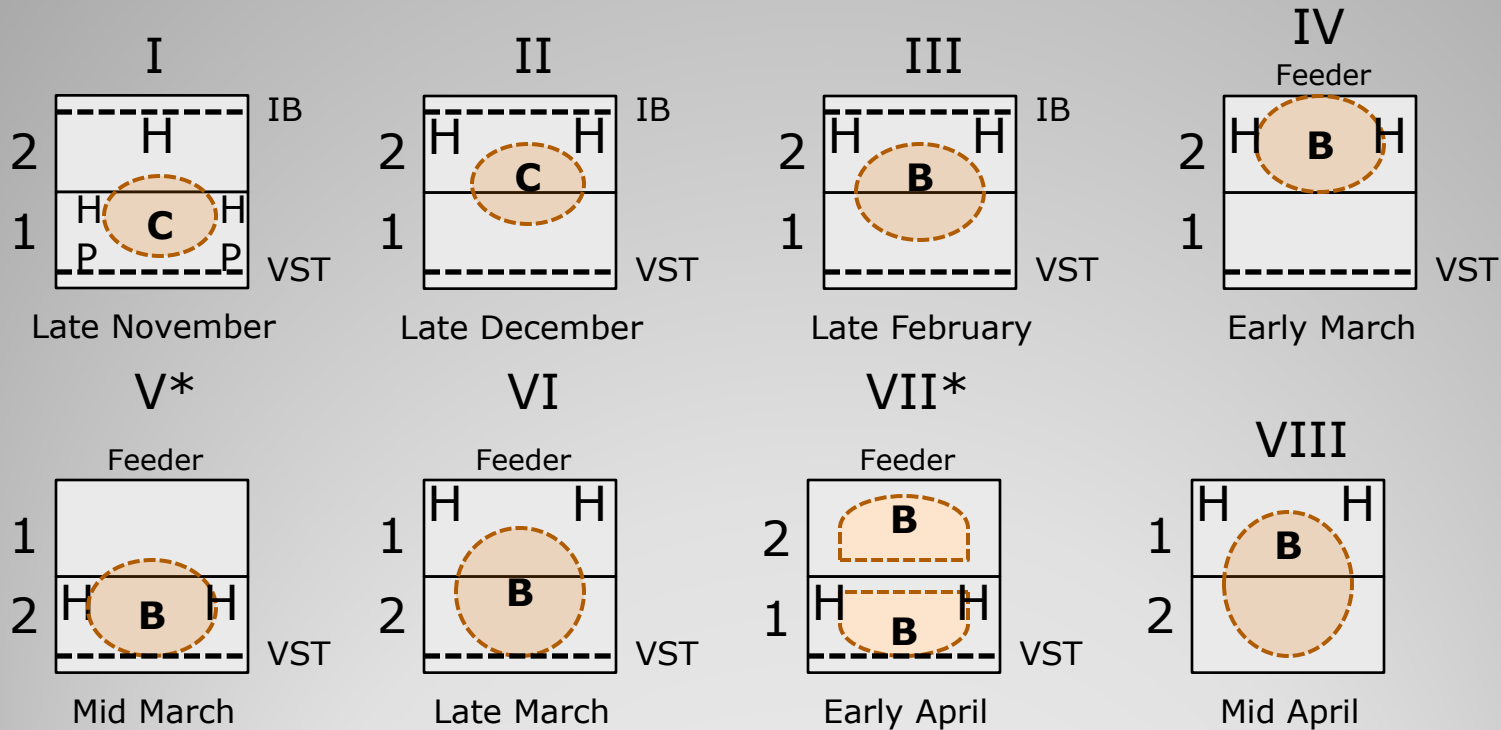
I

IB
2 H
1 H C H
P P
VST

Late November

II

IB
2 H C H
1
VST

Late December

III

IB
2 H H
B
1
VST

Late February

IV

Feeder
2 H B H
1
VST

Early March

V*

Feeder
1
2 H B H
VST

Mid March

VI

Feeder
1 H H
B
2
VST

Late March

VII*

Feeder
2 B
1 H B H
VST

Early April

VIII

1 H B H
2

Mid April